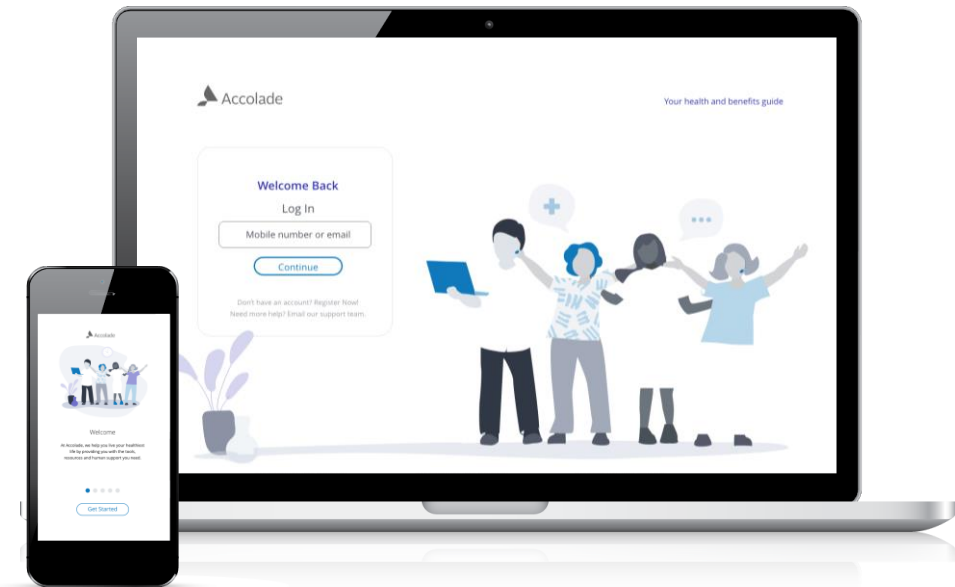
Accolade

Your health and benefits guide

Welcome Back

Log In

Mobile number or email

Continue

Don't have an account? Register Now!
Need more help? Email our support team.

Accolade

Welcome

At Accolade, we help you live your healthiest life by providing you with the tools, resources and human support you need.

Get Started